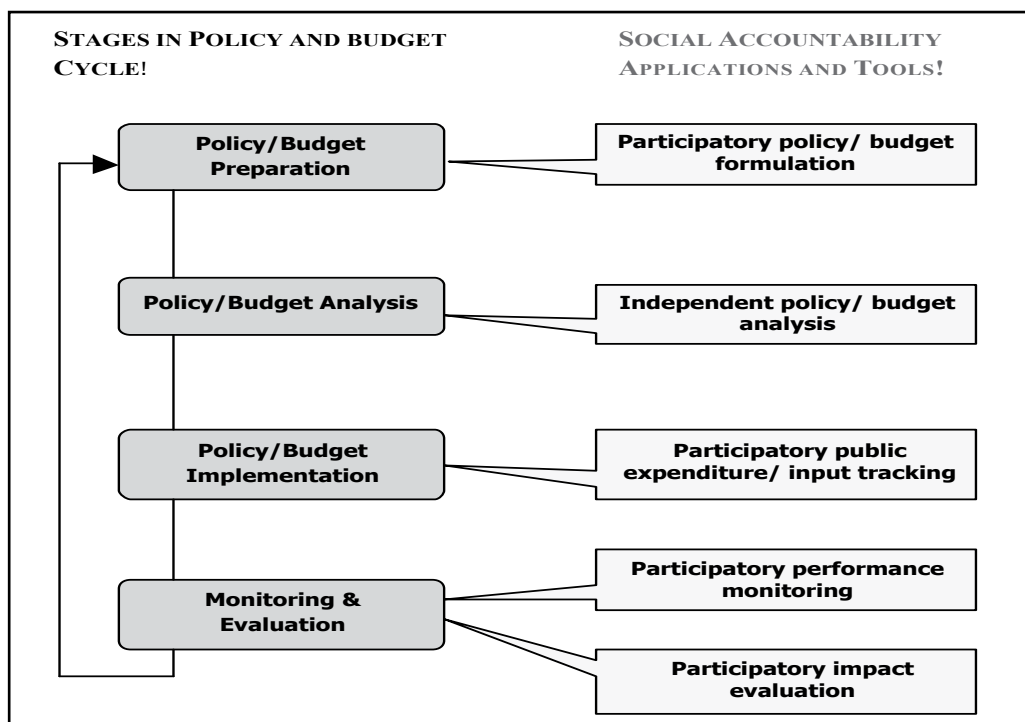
STAGES IN POLICY AND BUDGET CYCLE!

SOCIAL ACCOUNTABILITY APPLICATIONS AND TOOLS!

Policy/Budget Preparation

Participatory policy/ budget formulation

Policy/Budget Analysis

Independent policy/ budget analysis

Policy/Budget Implementation

Participatory public expenditure/ input tracking

Monitoring & Evaluation

Participatory performance monitoring

Participatory impact evaluation